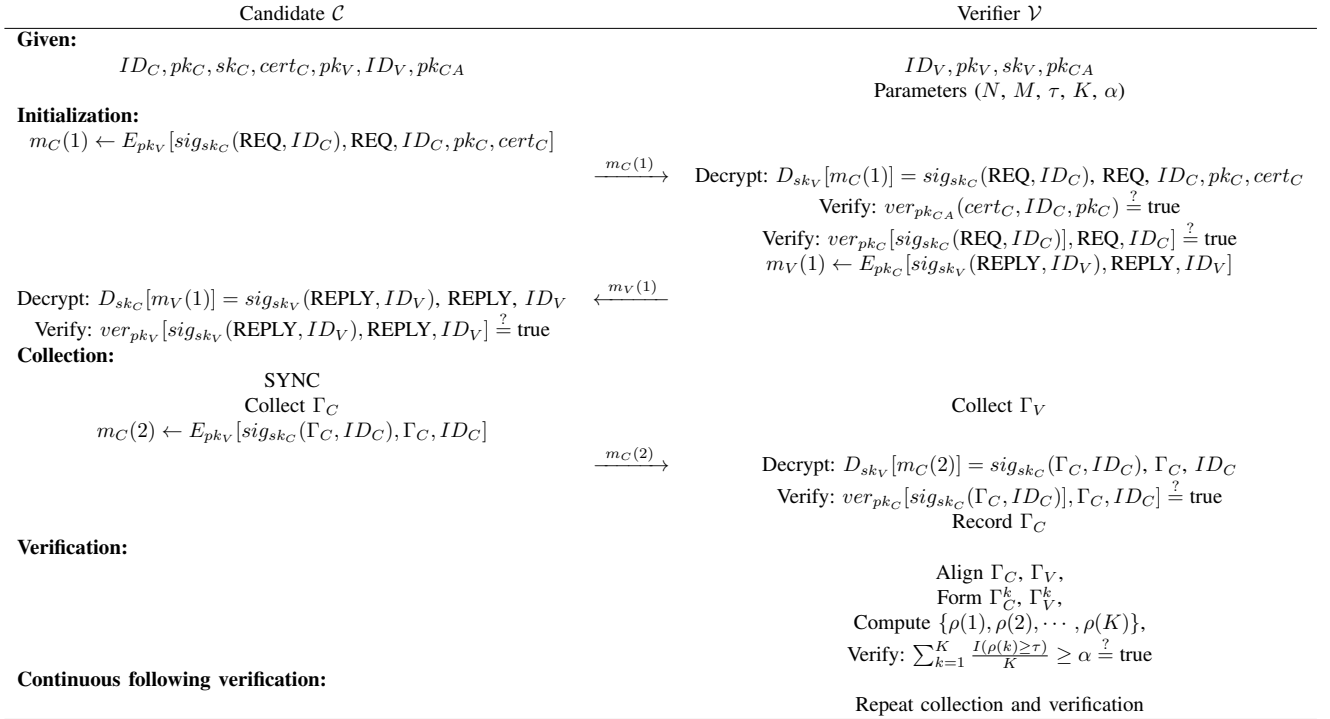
Candidate $\mathcal{C}$

Verifier $\mathcal{V}$

**Given:**

$ID_C, pk_C, sk_C, cert_C, pk_V, ID_V, pk_{CA}$

$ID_V, pk_V, sk_V, pk_{CA}$
Parameters ($N$, $M$, $\tau$, $K$, $\alpha$)

**Initialization:**

$m_C(1) \leftarrow E_{pk_V}[sig_{sk_C}(\text{REQ}, ID_C), \text{REQ}, ID_C, pk_C, cert_C]$

$\xrightarrow{m_C(1)}$

Decrypt: $D_{sk_V}[m_C(1)] = sig_{sk_C}(\text{REQ}, ID_C)$, REQ, $ID_C, pk_C, cert_C$
Verify: $ver_{pk_{CA}}(cert_C, ID_C, pk_C) \stackrel{?}{=}$ true
Verify: $ver_{pk_C}[sig_{sk_C}(\text{REQ}, ID_C)], \text{REQ}, ID_C] \stackrel{?}{=}$ true
$m_V(1) \leftarrow E_{pk_C}[sig_{sk_V}(\text{REPLY}, ID_V), \text{REPLY}, ID_V]$

$\xleftarrow{m_V(1)}$

Decrypt: $D_{sk_C}[m_V(1)] = sig_{sk_V}(\text{REPLY}, ID_V)$, REPLY, $ID_V$
Verify: $ver_{pk_V}[sig_{sk_V}(\text{REPLY}, ID_V), \text{REPLY}, ID_V] \stackrel{?}{=}$ true

**Collection:**

SYNC
Collect $\Gamma_C$
$m_C(2) \leftarrow E_{pk_V}[sig_{sk_C}(\Gamma_C, ID_C), \Gamma_C, ID_C]$

Collect $\Gamma_V$

$\xrightarrow{m_C(2)}$

Decrypt: $D_{sk_V}[m_C(2)] = sig_{sk_C}(\Gamma_C, ID_C)$, $\Gamma_C$, $ID_C$
Verify: $ver_{pk_C}[sig_{sk_C}(\Gamma_C, ID_C)], \Gamma_C, ID_C] \stackrel{?}{=}$ true
Record $\Gamma_C$

**Verification:**

Align $\Gamma_C$, $\Gamma_V$,
Form $\Gamma_C^k$, $\Gamma_V^k$,
Compute $\{\rho(1), \rho(2), \cdots, \rho(K)\}$,
Verify: $\sum_{k=1}^{K} \frac{I(\rho(k) \geq \tau)}{K} \geq \alpha \stackrel{?}{=}$ true

**Continuous following verification:**

Repeat collection and verification